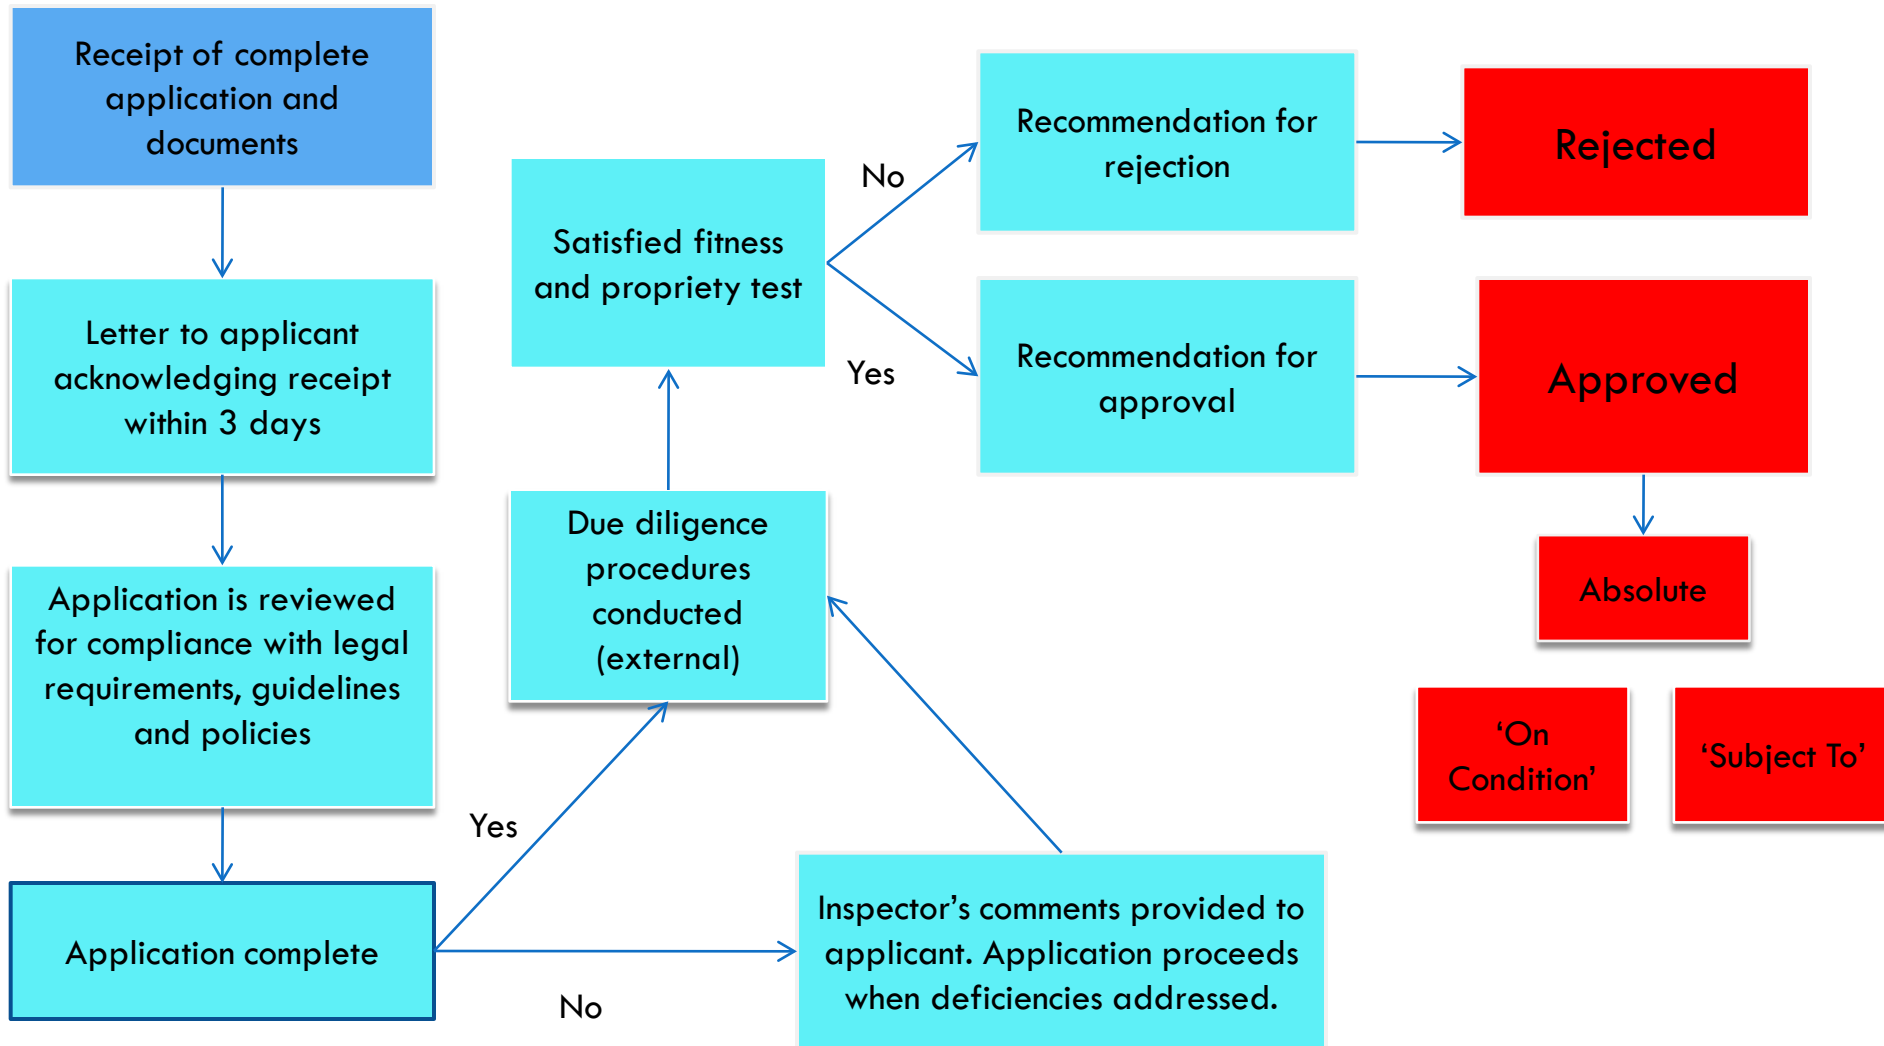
Receipt of complete application and documents

Letter to applicant acknowledging receipt within 3 days

Application is reviewed for compliance with legal requirements, guidelines and policies

Application complete

Yes

No

Due diligence procedures conducted (external)

Inspector's comments provided to applicant. Application proceeds when deficiencies addressed.

Satisfied fitness and propriety test

No

Yes

Recommendation for rejection

Recommendation for approval

Rejected

Approved

Absolute

'On Condition'

'Subject To'